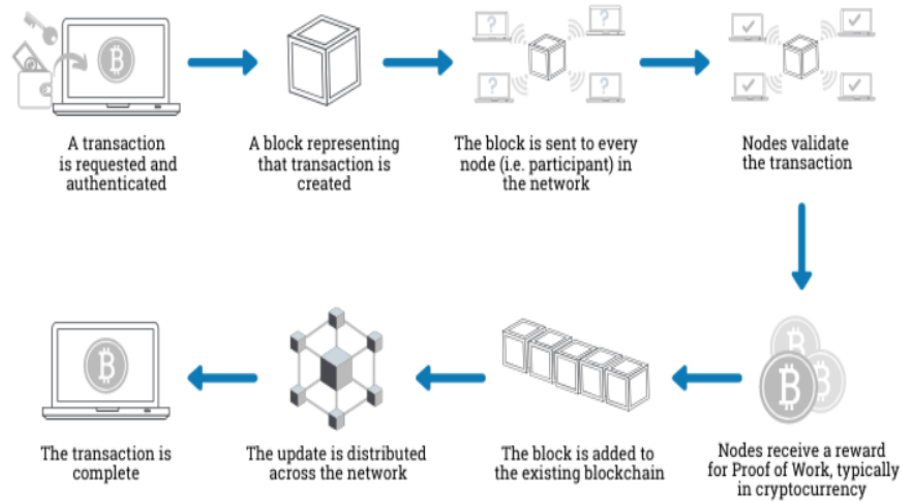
A transaction is requested and authenticated

A block representing that transaction is created

The block is sent to every node (i.e. participant) in the network

Nodes validate the transaction

Nodes receive a reward for Proof of Work, typically in cryptocurrency

The block is added to the existing blockchain

The update is distributed across the network

The transaction is complete